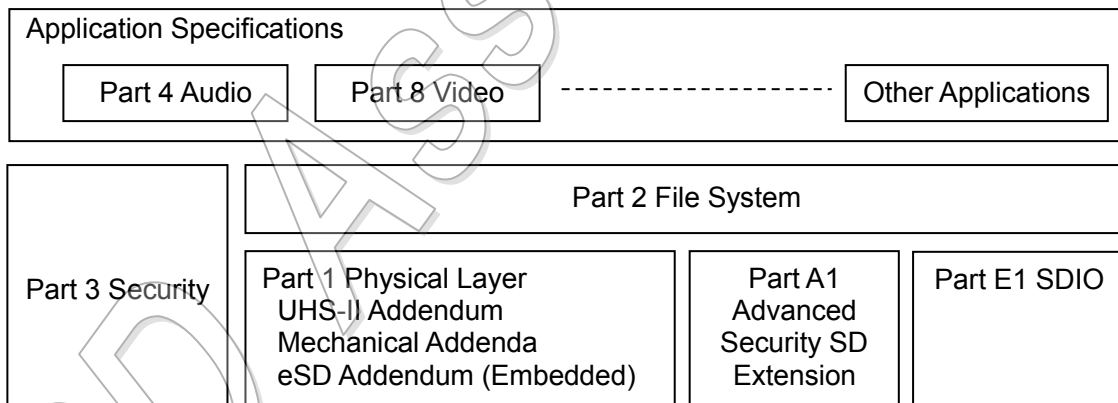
Application Specifications

Part 4 Audio

Part 8 Video

Other Applications

Part 2 File System

Part 3 Security

Part 1 Physical Layer
UHS-II Addendum
Mechanical Addenda
eSD Addendum (Embedded)

Part A1
Advanced
Security SD
Extension

Part E1 SDIO

DASS